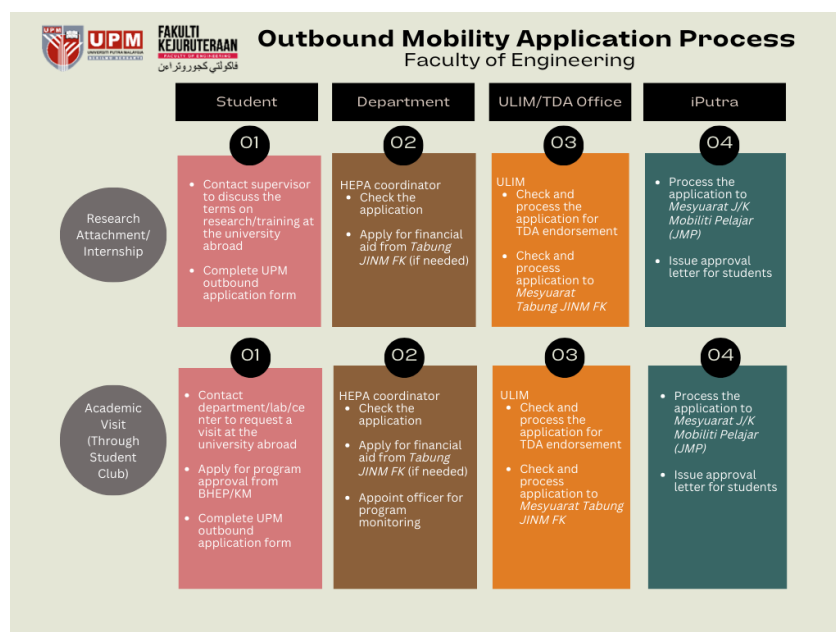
UPM UNIVERSITI PUTRA MALAYSIA BERILMU BERBAKTI

FAKULTI KEJURUTERAAN FACULTY OF ENGINEERING فاكولتي كجوروتراءن

Outbound Mobility Application Process
Faculty of Engineering

| | Student | Department | ULIM/TDA Office | iPutra |
|---|---|---|---|---|
| | 01 | 02 | 03 | 04 |
| Research Attachment/ Internship | • Contact supervisor to discuss the terms on research/training at the university abroad<br>• Complete UPM outbound application form | HEPA coordinator<br>• Check the application<br>• Apply for financial aid from *Tabung JINM FK* (if needed) | ULIM<br>• Check and process the application for TDA endorsement<br>• Check and process application to *Mesyuarat Tabung JINM FK* | • Process the application to *Mesyuarat J/K Mobiliti Pelajar (JMP)*<br>• Issue approval letter for students |
| | 01 | 02 | 03 | 04 |
| Academic Visit (Through Student Club) | • Contact department/lab/center to request a visit at the university abroad<br>• Apply for program approval from BHEP/KM<br>• Complete UPM outbound application form | HEPA coordinator<br>• Check the application<br>• Apply for financial aid from *Tabung JINM FK* (if needed)<br>• Appoint officer for program monitoring | ULIM<br>• Check and process the application for TDA endorsement<br>• Check and process application to *Mesyuarat Tabung JINM FK* | • Process the application to *Mesyuarat J/K Mobiliti Pelajar (JMP)*<br>• Issue approval letter for students |